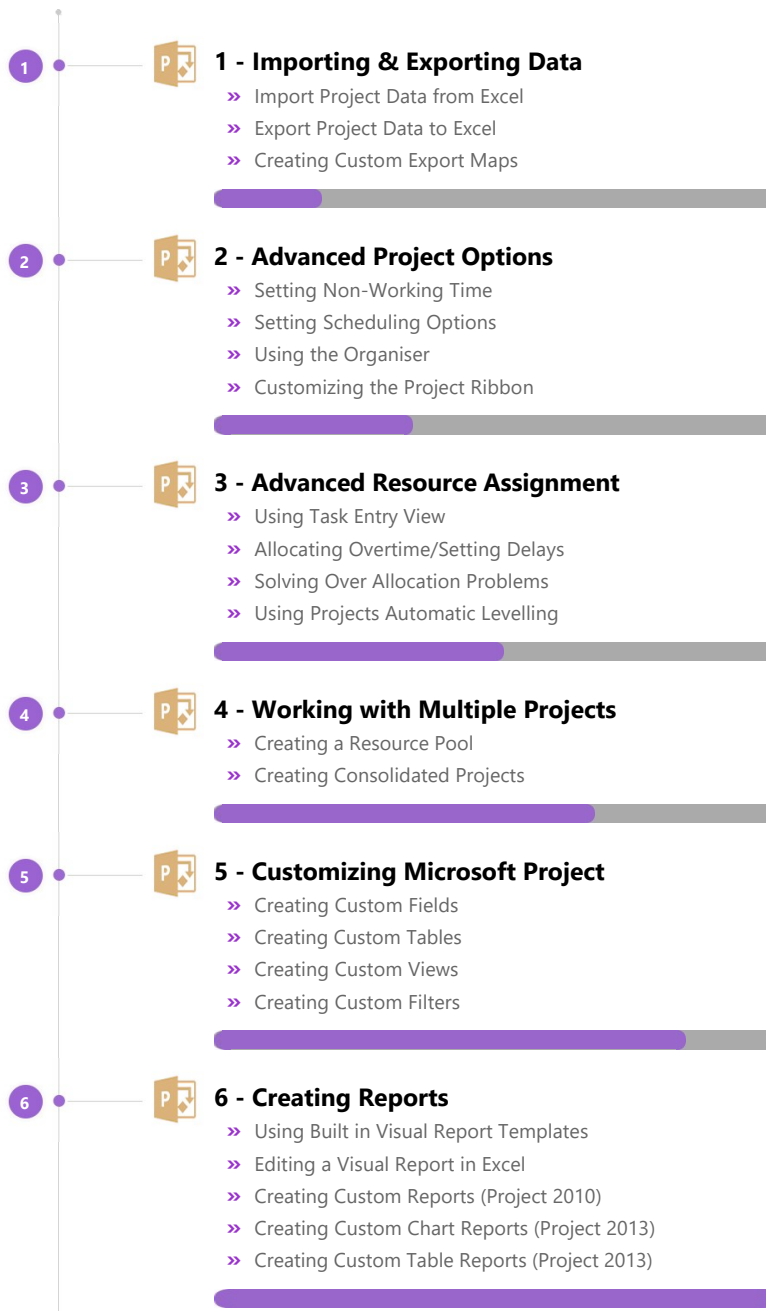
1

P

1 - Importing & Exporting Data

» Import Project Data from Excel

» Export Project Data to Excel

» Creating Custom Export Maps

2

P

2 - Advanced Project Options

» Setting Non-Working Time

» Setting Scheduling Options

» Using the Organiser

» Customizing the Project Ribbon

3

P

3 - Advanced Resource Assignment

» Using Task Entry View

» Allocating Overtime/Setting Delays

» Solving Over Allocation Problems

» Using Projects Automatic Levelling

4

P

4 - Working with Multiple Projects

» Creating a Resource Pool

» Creating Consolidated Projects

5

P

5 - Customizing Microsoft Project

» Creating Custom Fields

» Creating Custom Tables

» Creating Custom Views

» Creating Custom Filters

6

P

6 - Creating Reports

» Using Built in Visual Report Templates

» Editing a Visual Report in Excel

» Creating Custom Reports (Project 2010)

» Creating Custom Chart Reports (Project 2013)

» Creating Custom Table Reports (Project 2013)